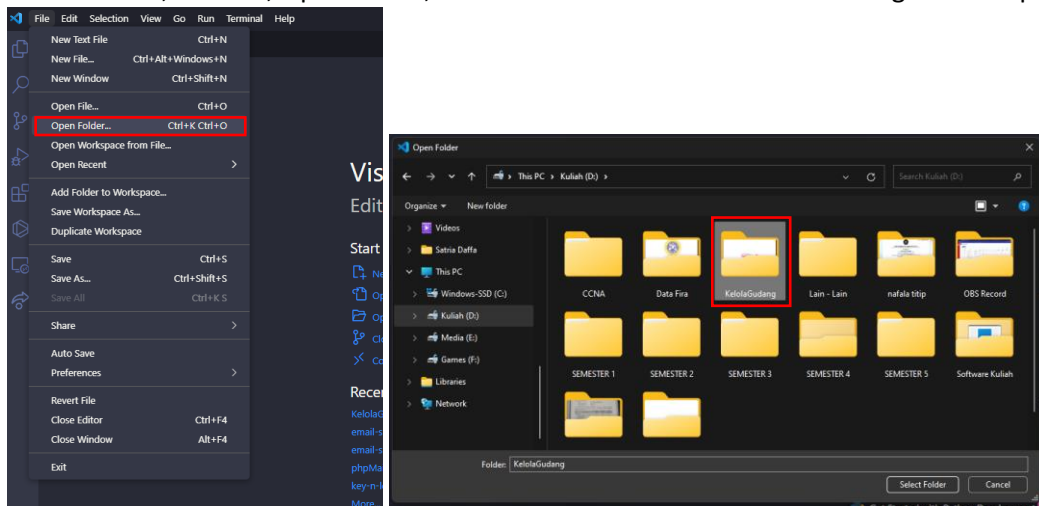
File Edit Selection View Go Run Terminal Help

New Text File Ctrl+N
New File... Ctrl+Alt+Windows+N
New Window Ctrl+Shift+N
Open File... Ctrl+O
Open Folder... Ctrl+K Ctrl+O
Open Workspace from File...
Open Recent
Add Folder to Workspace...
Save Workspace As...
Duplicate Workspace
Save Ctrl+S
Save As... Ctrl+Shift+S
Save All Ctrl+K S
Share
Auto Save
Preferences
Revert File
Close Editor Ctrl+F4
Close Window Alt+F4
Exit

Vis
Edit
Start
Ne
Op
Op
Cl
Co
Recen
KelolaG
email-s
email-s
phpMa
key-n-l
More

Open Folder
This PC › Kuliah (D:) ›
Search Kuliah (D:)
Organize ▾ New folder
Videos
Satria Daffa
This PC
Windows-SSD (C:)
Kuliah (D:)
Media (E:)
Games (F:)
Libraries
Network
CCNA
Data Fira
KelolaGudang
Lain - Lain
nafala titip
OBS Record
SEMESTER 1
SEMESTER 2
SEMESTER 3
SEMESTER 4
SEMESTER 5
Software Kuliah
Folder: KelolaGudang
Select Folder
Cancel